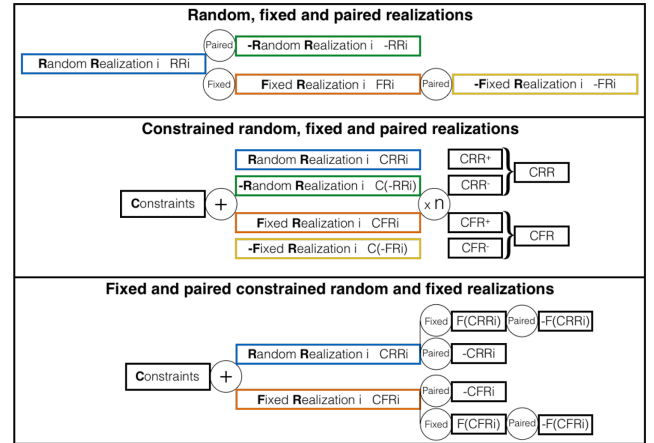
Random, fixed and paired realizations

Random Realization i RRi

Paired

-Random Realization i -RRi

Fixed

Fixed Realization i FRi

Paired

-Fixed Realization i -FRi

Constrained random, fixed and paired realizations

Constraints

+

Random Realization i CRRi

-Random Realization i C(-RRi)

Fixed Realization i CFRi

-Fixed Realization i C(-FRi)

x n

CRR$^+$

CRR$^-$

CRR

CFR$^+$

CFR$^-$

CFR

Fixed and paired constrained random and fixed realizations

Constraints

+

Random Realization i CRRi

Fixed Realization i CFRi

Fixed

F(CRRi)

Paired

-F(CRRi)

Paired

-CRRi

Paired

-CFRi

Fixed

F(CFRi)

Paired

-F(CFRi)